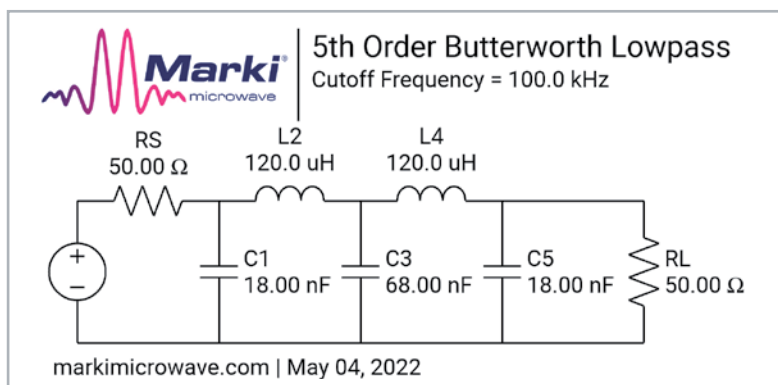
Marki®
microwave

5th Order Butterworth Lowpass
Cutoff Frequency = 100.0 kHz

RS
50.00 Ω

L2
120.0 uH

L4
120.0 uH

+
−

C1
18.00 nF

C3
68.00 nF

C5
18.00 nF

RL
50.00 Ω

markimicrowave.com | May 04, 2022